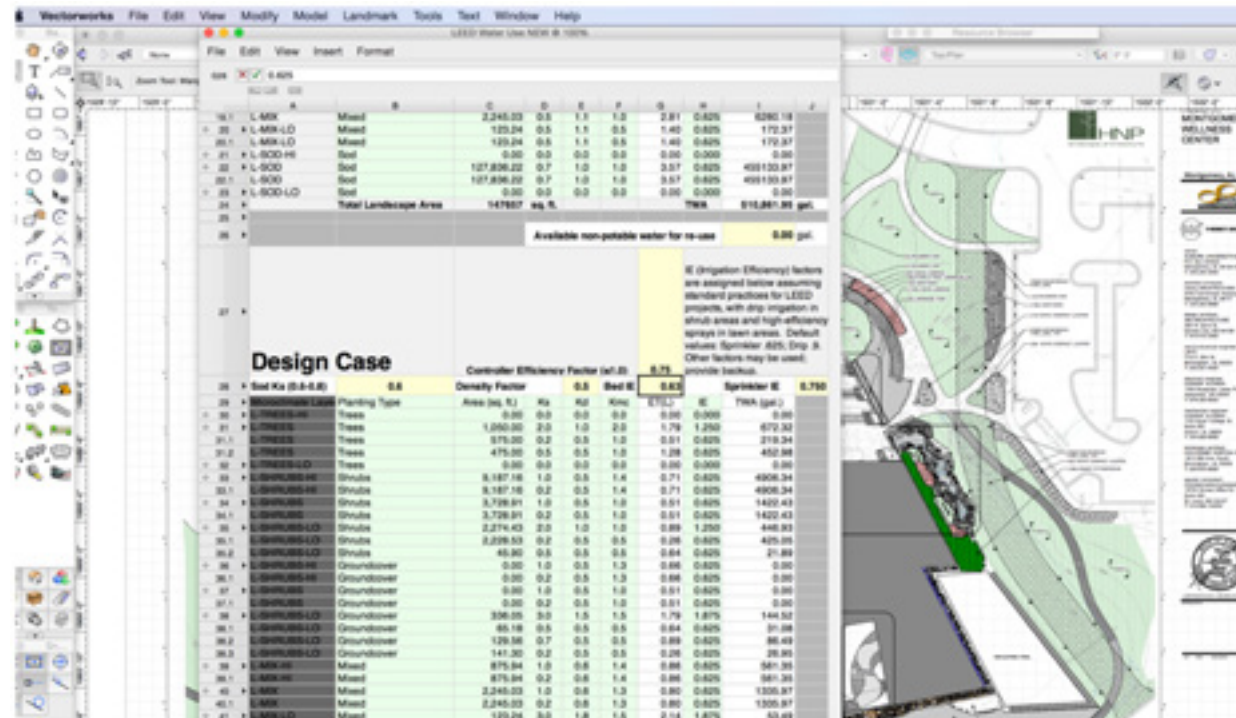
Vectorworks File Edit View Modify Model Landmark Tools Text Window Help

LEED Water Use NEW @ 100%

File Edit View Insert Format

0.625

| | A | B | C | D | E | F | G | H | I |
|---|---|---|---|---|---|---|---|---|---|
| 19.1 | L-MIX | Mixed | 2,245.03 | 0.5 | 1.1 | 1.0 | 2.81 | 0.625 | 6280.18 |
| 20 | L-MIX-LO | Mixed | 123.24 | 0.5 | 1.1 | 0.5 | 1.40 | 0.625 | 172.37 |
| 20.1 | L-MIX-LO | Mixed | 123.24 | 0.5 | 1.1 | 0.5 | 1.40 | 0.625 | 172.37 |
| 21 | L-SOD-HI | Sod | 0.00 | 0.0 | 0.0 | 0.0 | 0.00 | 0.000 | 0.00 |
| 22 | L-SOD | Sod | 127,836.22 | 0.7 | 1.0 | 1.0 | 3.57 | 0.625 | 455133.87 |
| 22.1 | L-SOD | Sod | 127,836.22 | 0.7 | 1.0 | 1.0 | 3.57 | 0.625 | 455133.87 |
| 23 | L-SOD-LO | Sod | 0.00 | 0.0 | 0.0 | 0.0 | 0.00 | 0.000 | 0.00 |
| 24 | | Total Landscape Area | 147657 | sq. ft. | | | | TWA | 510,861.85 gal. |

Available non-potable water for re-use 0.00 gal.

IE (Irrigation Efficiency) factors are assigned below assuming standard practices for LEED projects, with drip irrigation in shrub areas and high-efficiency sprays in lawn areas. Default values: Sprinkler .625; Drip .9. Other factors may be used; provide backup.

Design Case

Controller Efficiency Factor (≤1.0) 0.75

| 28 | Sod Ks (0.5-0.8) | 0.6 | Density Factor | 0.5 | Bed IE | 0.63 | | Sprinkler IE | 0.750 |
|---|---|---|---|---|---|---|---|---|---|
| 29 | Microclimate Layer | Planting Type | Area (sq. ft.) | Ks | Kd | Kmc | ETL | IE | TWA (gal.) |
| 30 | L-TREES-HI | Trees | 0.00 | 0.0 | 0.0 | 0.0 | 0.00 | 0.000 | 0.00 |
| 31 | L-TREES | Trees | 1,050.00 | 2.0 | 1.0 | 2.0 | 1.79 | 1.250 | 672.32 |
| 31.1 | L-TREES | Trees | 575.00 | 0.2 | 0.5 | 1.0 | 0.51 | 0.625 | 219.34 |
| 31.2 | L-TREES | Trees | 475.00 | 0.5 | 0.5 | 1.0 | 1.28 | 0.625 | 452.98 |
| 32 | L-TREES-LO | Trees | 0.00 | 0.0 | 0.0 | 0.0 | 0.00 | 0.000 | 0.00 |
| 33 | L-SHRUBS-HI | Shrubs | 8,187.16 | 1.0 | 0.5 | 1.4 | 0.71 | 0.625 | 4906.34 |
| 33.1 | L-SHRUBS-HI | Shrubs | 8,187.16 | 0.2 | 0.5 | 1.4 | 0.71 | 0.625 | 4906.34 |
| 34 | L-SHRUBS | Shrubs | 3,728.91 | 1.0 | 0.5 | 1.0 | 0.51 | 0.625 | 1422.43 |
| 34.1 | L-SHRUBS | Shrubs | 3,728.91 | 0.2 | 0.5 | 1.0 | 0.51 | 0.625 | 1422.43 |
| 35 | L-SHRUBS-LO | Shrubs | 2,274.43 | 2.0 | 1.0 | 1.0 | 0.89 | 1.250 | 446.93 |
| 35.1 | L-SHRUBS-LO | Shrubs | 2,229.53 | 0.2 | 0.5 | 0.5 | 0.26 | 0.625 | 425.05 |
| 35.2 | L-SHRUBS-LO | Shrubs | 45.90 | 0.5 | 0.5 | 0.5 | 0.64 | 0.625 | 21.89 |
| 36 | L-SHRUBS-HI | Groundcover | 0.00 | 1.0 | 0.5 | 1.3 | 0.66 | 0.625 | 0.00 |
| 36.1 | L-SHRUBS-HI | Groundcover | 0.00 | 0.2 | 0.5 | 1.3 | 0.66 | 0.625 | 0.00 |
| 37 | L-SHRUBS | Groundcover | 0.00 | 1.0 | 0.5 | 1.0 | 0.51 | 0.625 | 0.00 |
| 37.1 | L-SHRUBS | Groundcover | 0.00 | 0.2 | 0.5 | 1.0 | 0.51 | 0.625 | 0.00 |
| 38 | L-SHRUBS-LO | Groundcover | 336.05 | 3.0 | 1.5 | 1.0 | 1.79 | 1.875 | 144.52 |
| 38.1 | L-SHRUBS-LO | Groundcover | 65.18 | 0.5 | 0.5 | 0.5 | 0.64 | 0.625 | 31.08 |
| 38.2 | L-SHRUBS-LO | Groundcover | 129.56 | 0.7 | 0.5 | 0.5 | 0.89 | 0.625 | 86.49 |
| 38.3 | L-SHRUBS-LO | Groundcover | 141.30 | 0.2 | 0.5 | 0.5 | 0.26 | 0.625 | 26.95 |
| 39 | L-MIX-HI | Mixed | 875.94 | 1.0 | 0.6 | 1.4 | 0.86 | 0.625 | 581.35 |
| 39.1 | L-MIX-HI | Mixed | 875.94 | 0.2 | 0.6 | 1.4 | 0.86 | 0.625 | 581.35 |
| 40 | L-MIX | Mixed | 2,245.03 | 1.0 | 0.6 | 1.3 | 0.80 | 0.625 | 1335.87 |
| 40.1 | L-MIX | Mixed | 2,245.03 | 0.2 | 0.6 | 1.3 | 0.80 | 0.625 | 1335.87 |
| 41 | L-MIX-LO | Mixed | 123.24 | 3.0 | 1.8 | 1.5 | 2.14 | 1.875 | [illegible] |

HNP

MONTGOMERY WELLNESS CENTER